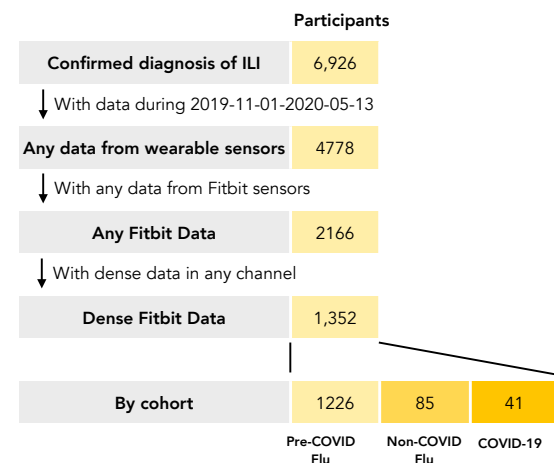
Participants

Confirmed diagnosis of ILI 6,926

With data during 2019-11-01-2020-05-13

Any data from wearable sensors 4778

With any data from Fitbit sensors

Any Fitbit Data 2166

With dense data in any channel

Dense Fitbit Data 1,352

By cohort 1226 85 41

Pre-COVID Flu

Non-COVID Flu

COVID-19